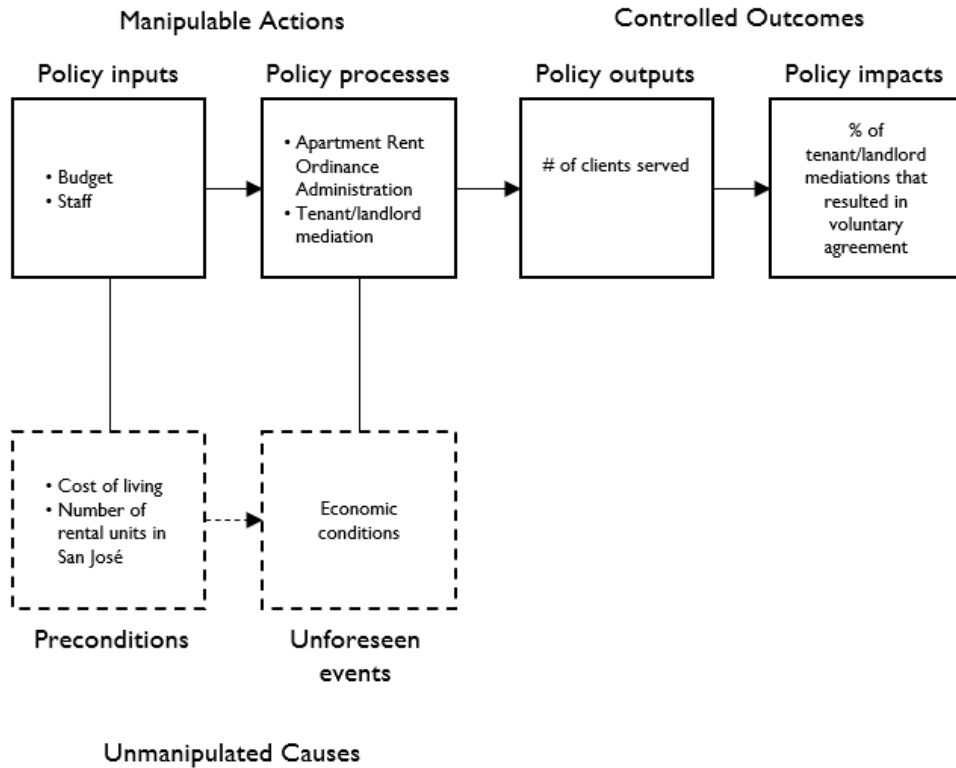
Manipulable Actions

Controlled Outcomes

Policy inputs

• Budget
• Staff

Policy processes

• Apartment Rent Ordinance Administration
• Tenant/landlord mediation

Policy outputs

# of clients served

Policy impacts

% of tenant/landlord mediations that resulted in voluntary agreement

• Cost of living
• Number of rental units in San José

Preconditions

Economic conditions

Unforeseen events

Unmanipulated Causes